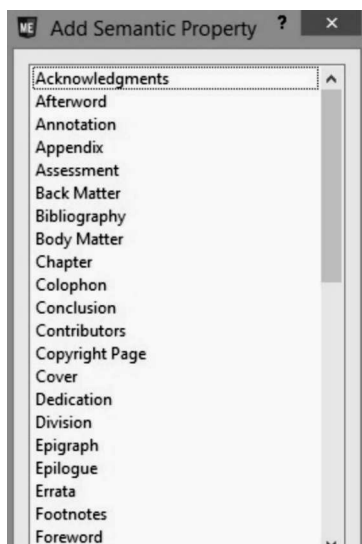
Add Semantic Property ? ×

Acknowledgments
Afterword
Annotation
Appendix
Assessment
Back Matter
Bibliography
Body Matter
Chapter
Colophon
Conclusion
Contributors
Copyright Page
Cover
Dedication
Division
Epigraph
Epilogue
Errata
Footnotes
Foreword